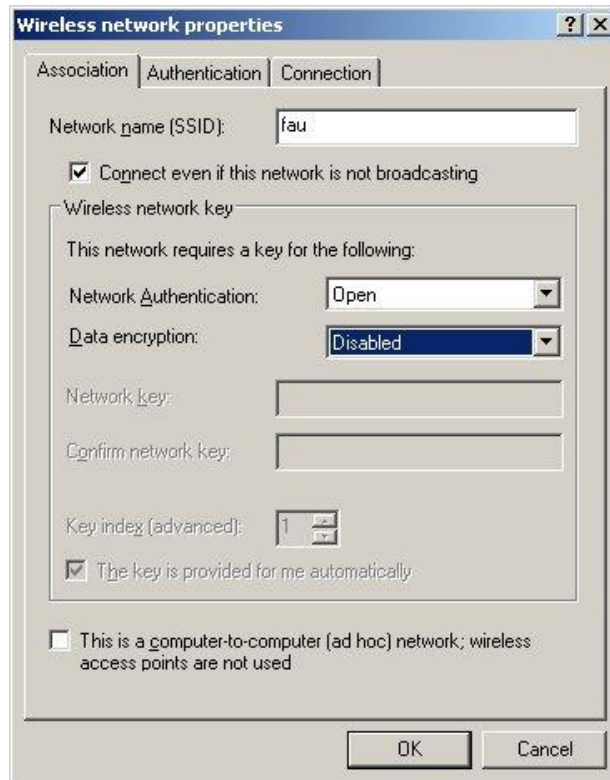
Wireless network properties ? X

Association | Authentication | Connection

Network name (SSID): fau

Connect even if this network is not broadcasting

Wireless network key

This network requires a key for the following:

Network Authentication: Open

Data encryption: Disabled

Network key:

Confirm network key:

Key index (advanced): 1

The key is provided for me automatically

This is a computer-to-computer (ad hoc) network; wireless access points are not used

OK Cancel